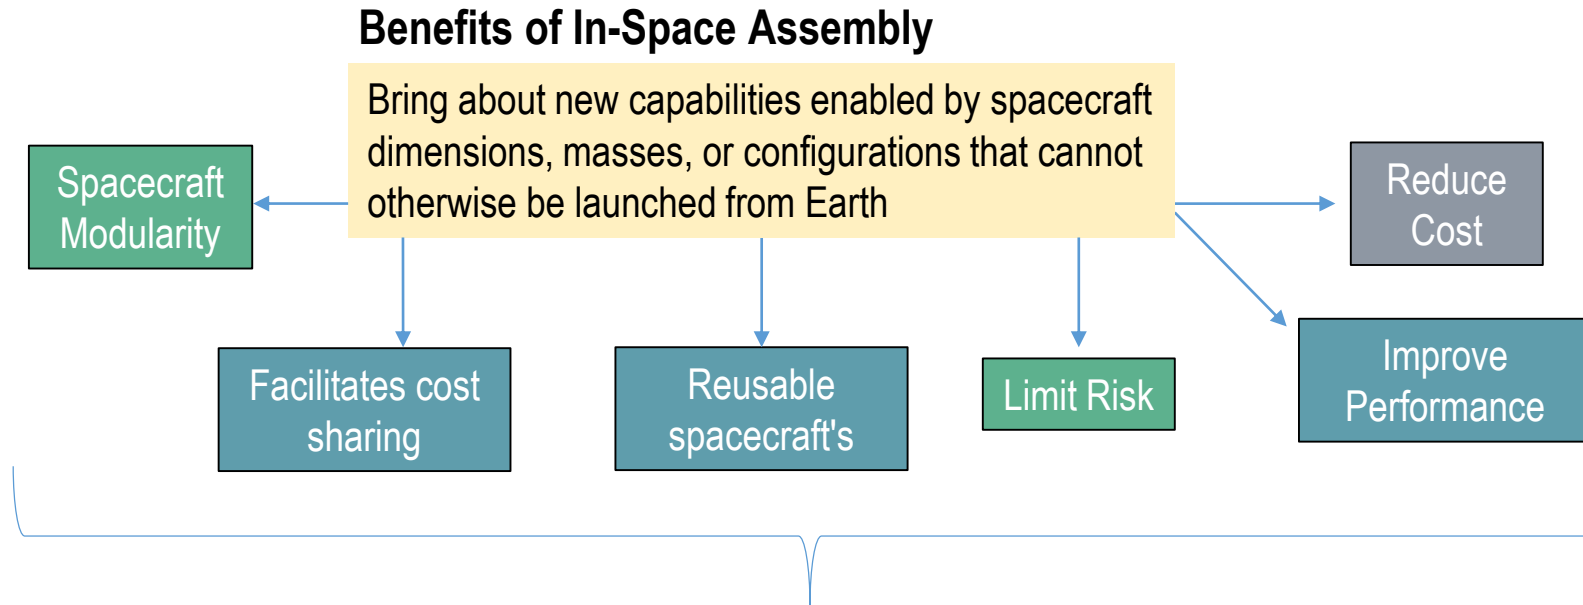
Benefits of In-Space Assembly

Bring about new capabilities enabled by spacecraft dimensions, masses, or configurations that cannot otherwise be launched from Earth

Spacecraft Modularity

Reduce Cost

Facilitates cost sharing

Reusable spacecraft's

Limit Risk

Improve Performance